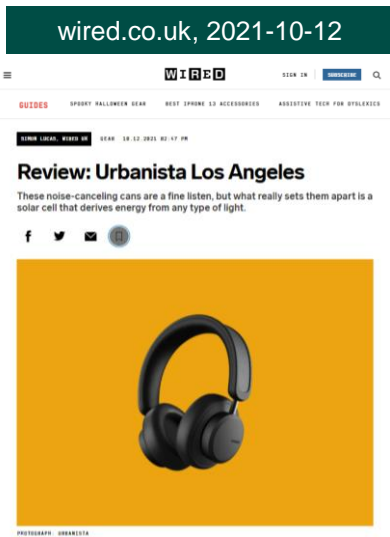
wired.co.uk, 2021-10-12

WIRED

SIGN IN SUBSCRIBE

GUIDES SPOOKY HALLOWEEN GEAR BEST IPHONE 13 ACCESSORIES ASSISTIVE TECH FOR DYSLEXICS

SIMON LUCAS, WIRED UK GEAR 10.12.2021 02:47 PM

Review: Urbanista Los Angeles

These noise-canceling cans are a fine listen, but what really sets them apart is a solar cell that derives energy from any type of light.

PHOTOGRAPH: URBANISTA